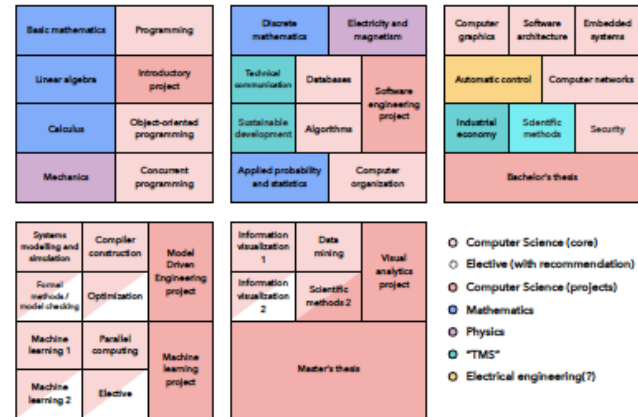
Basic mathematics

Programming

Linear algebra

Introductory project

Calculus

Object-oriented programming

Mechanics

Concurrent programming

Discrete mathematics

Electricity and magnetism

Technical communication

Databases

Software engineering project

Sustainable development

Algorithms

Applied probability and statistics

Computer organization

Computer graphics

Software architecture

Embedded systems

Automatic control

Computer networks

Industrial economy

Scientific methods

Security

Bachelor's thesis

Systems modelling and simulation

Compiler construction

Model Driven Engineering project

Formal methods / model checking

Optimization

Machine learning 1

Parallel computing

Machine learning project

Machine learning 2

Elective

Information visualization 1

Data mining

Visual analytics project

Information visualization 2

Scientific methods 2

Master's thesis

Computer Science (core)
Elective (with recommendation)
Computer Science (projects)
Mathematics
Physics
"TMS"
Electrical engineering(?)